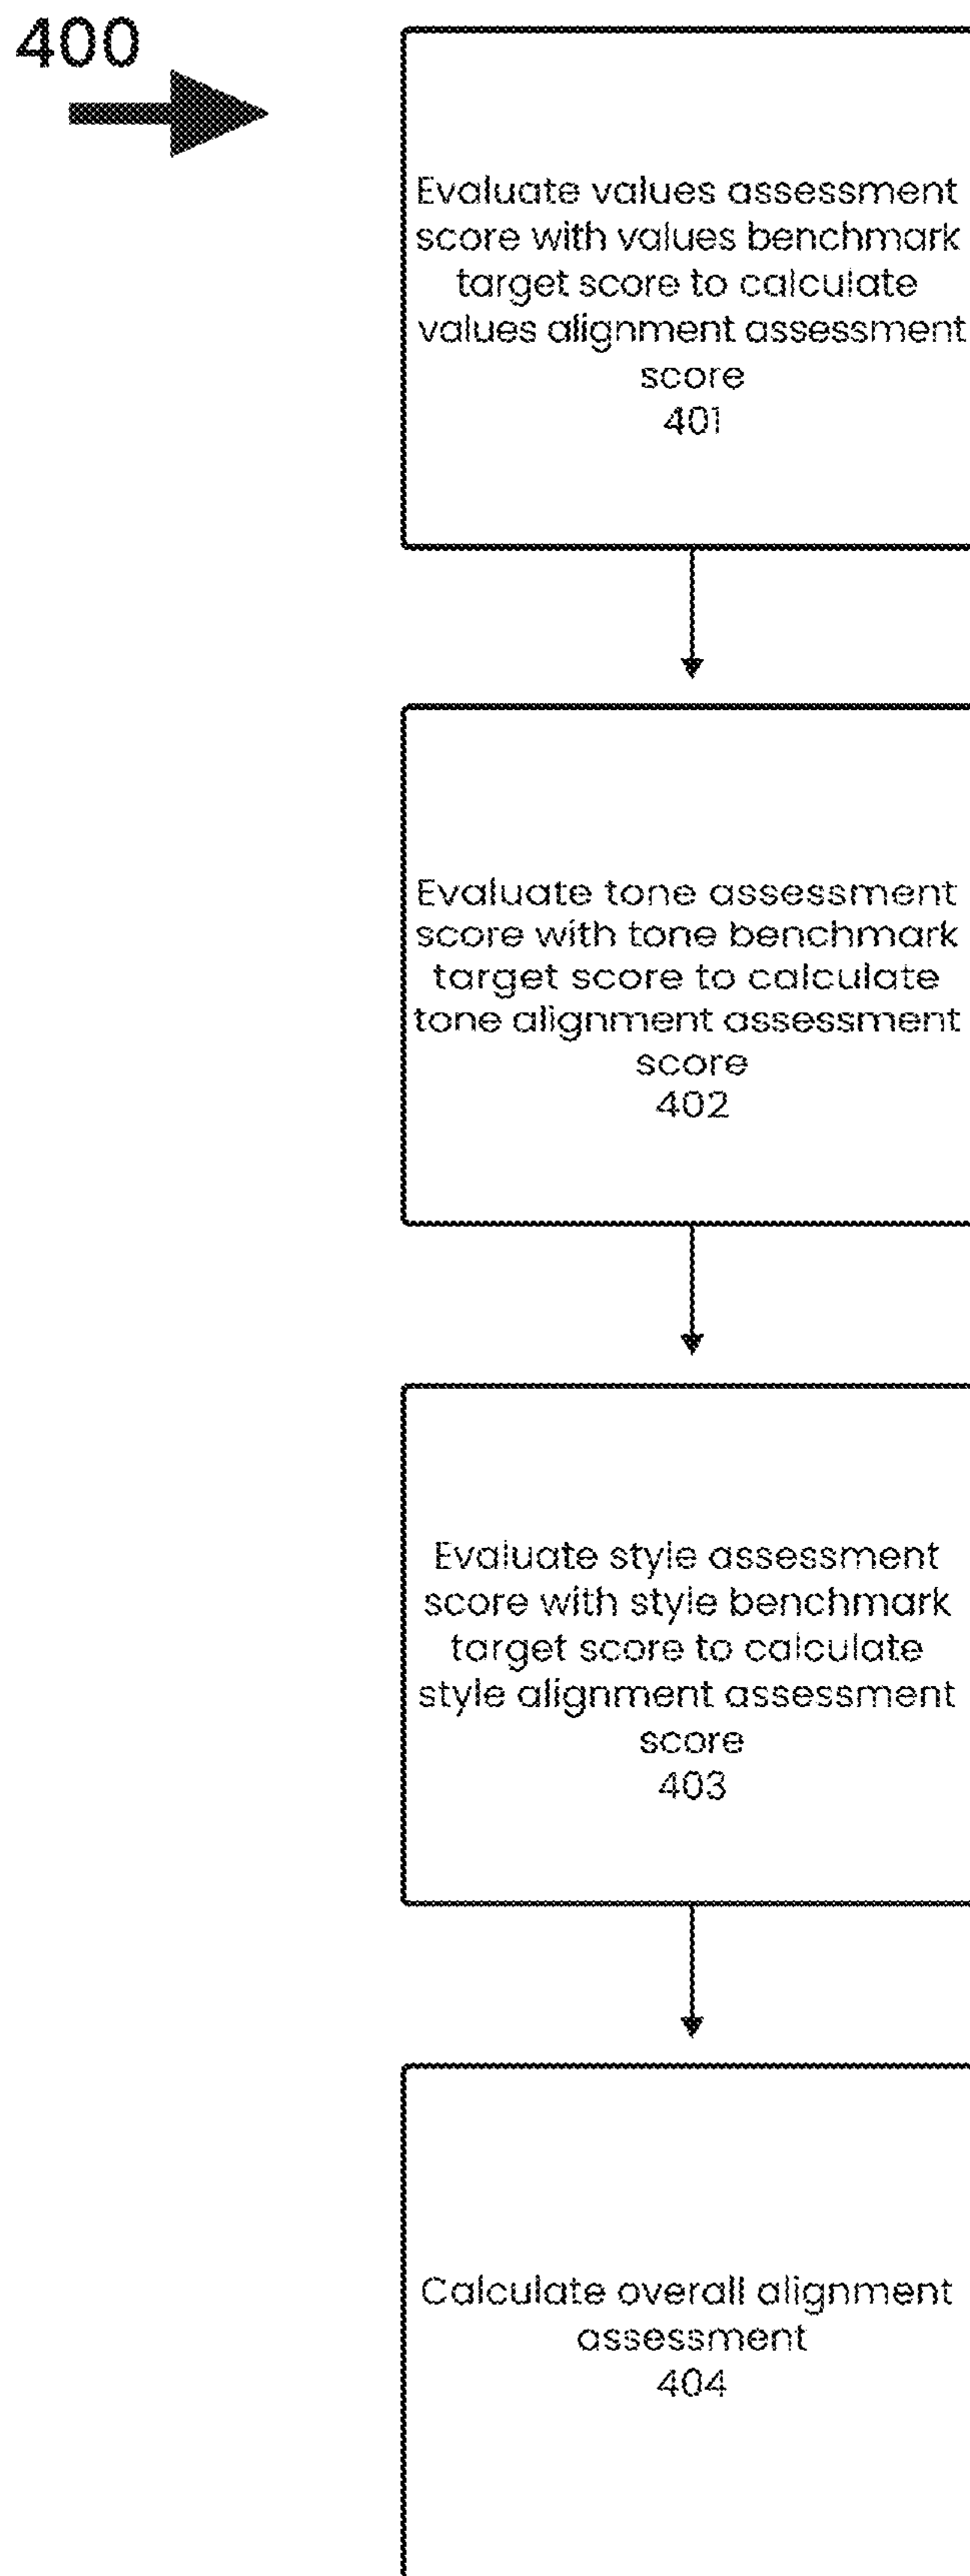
400

Evaluate values assessment score with values benchmark target score to calculate values alignment assessment score
401

Evaluate tone assessment score with tone benchmark target score to calculate tone alignment assessment score
402

Evaluate style assessment score with style benchmark target score to calculate style alignment assessment score
403

Calculate overall alignment assessment
404